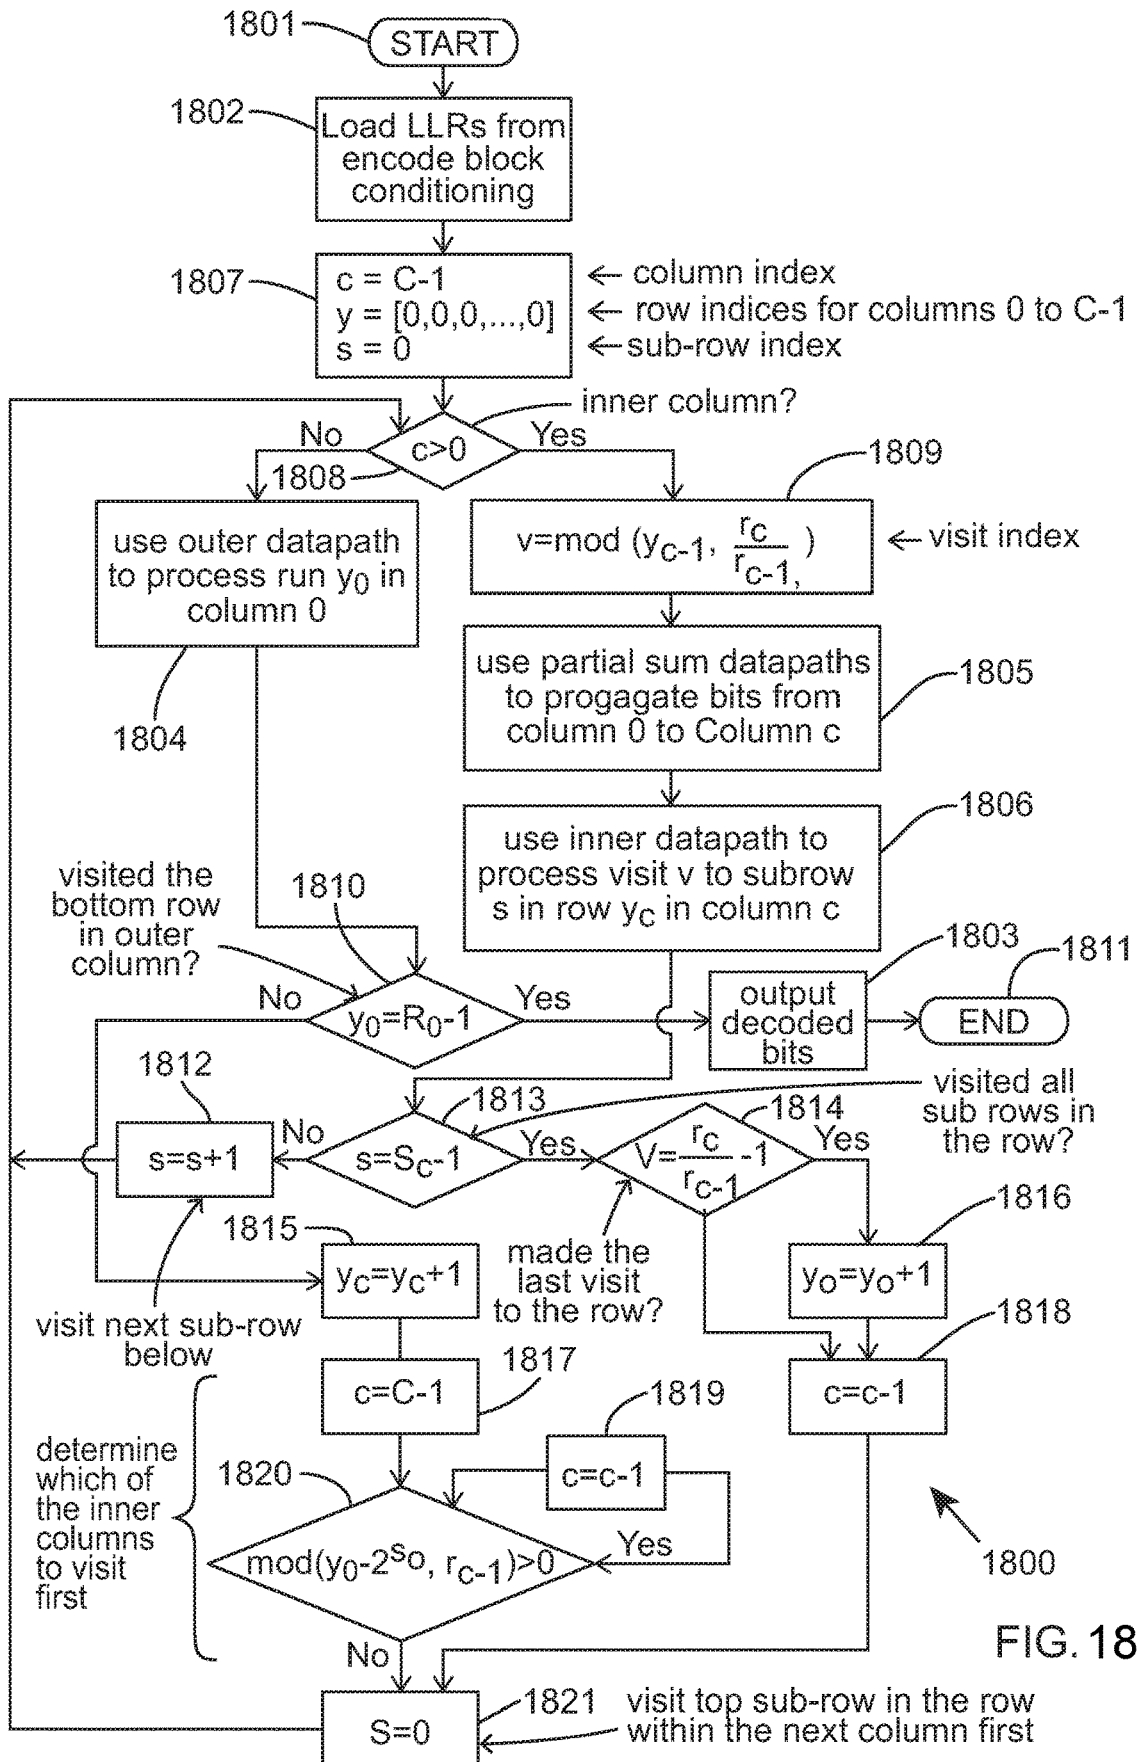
1801
START
1802
Load LLRs from encode block conditioning
1807
c = C-1
y = [0,0,0,...,0]
s = 0
← column index
← row indices for columns 0 to C-1
← sub-row index
inner column?
No
$c>0$
Yes
1808
1809
use outer datapath to process run $y_0$ in column 0
$v=\text{mod}(y_{c-1}, \frac{r_c}{r_{c-1},})$
← visit index
use partial sum datapaths to progagate bits from column 0 to Column c
1805
1804
use inner datapath to process visit v to subrow s in row $y_c$ in column c
1806
visited the bottom row in outer column?
1810
1803
1811
No
$y_0=R_0-1$
Yes
output decoded bits
END
1812
1813
visited all sub rows in the row?
1814
No
$s=s+1$
$s=S_c-1$
Yes
$V=\frac{r_c}{r_{c-1}}-1$
Yes
1816
1815
$y_c=y_c+1$
made the last visit to the row?
$y_0=y_0+1$
1818
visit next sub-row below
1817
$c=C-1$
$c=c-1$
1819
determine which of the inner columns to visit first
1820
$c=c-1$
Yes
$\text{mod}(y_0-2^{s_0}, r_{c-1})>0$
1800
No
FIG. 18
1821
visit top sub-row in the row within the next column first
S=0